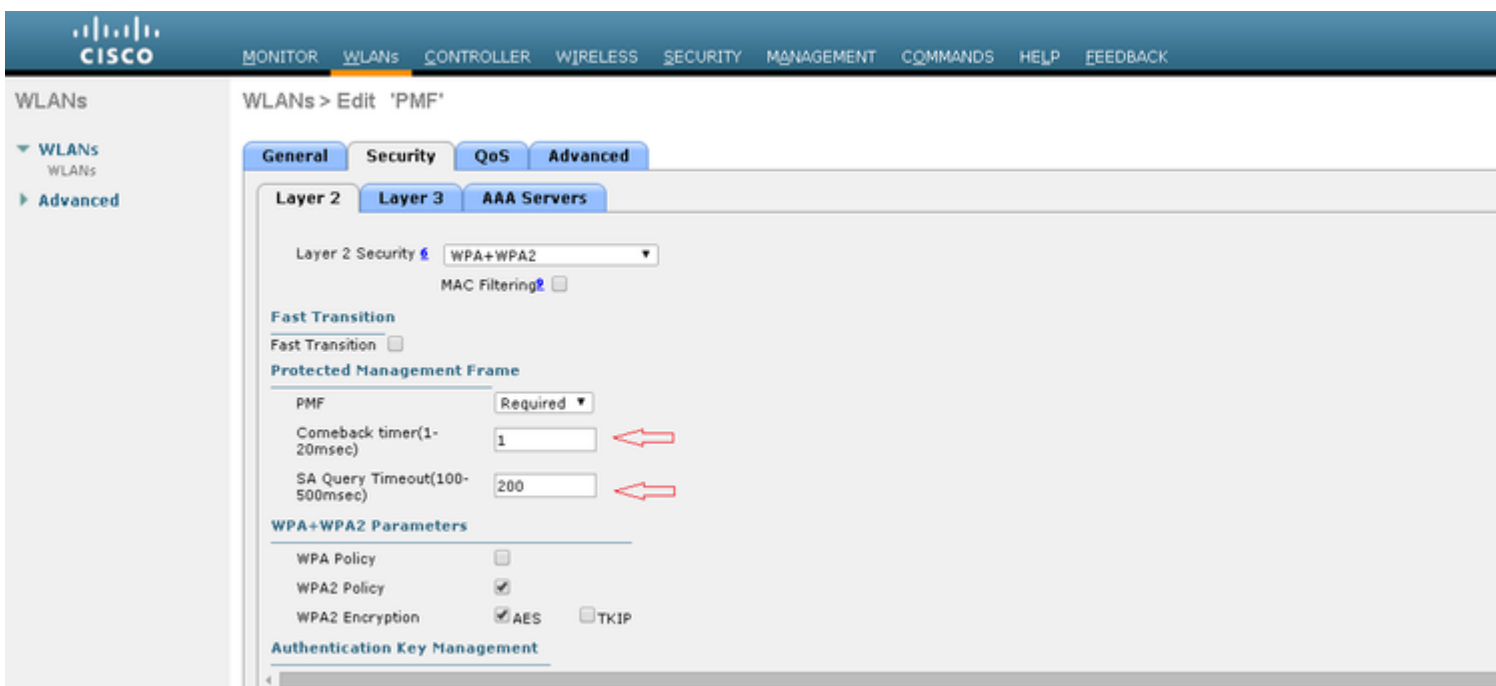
cisco

MONITOR WLANs CONTROLLER WIRELESS SECURITY MANAGEMENT COMMANDS HELP FEEDBACK

WLANs

WLANs
WLANs
Advanced

WLANs > Edit 'PMF'

General Security QoS Advanced

Layer 2 Layer 3 AAA Servers

Layer 2 Security 6 WPA+WPA2

MAC Filtering9

Fast Transition

Fast Transition

Protected Management Frame

PMF Required

Comeback timer(1-20msec) 1

SA Query Timeout(100-500msec) 200

WPA+WPA2 Parameters

WPA Policy

WPA2 Policy

WPA2 Encryption AES TKIP

Authentication Key Management